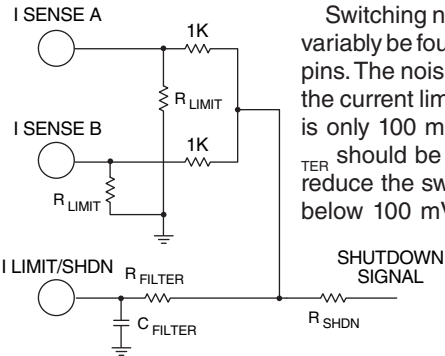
I SENSE A
1K
R LIMIT
I SENSE B
1K
R LIMIT
I LIMIT/SHDN
R FILTER
C FILTER
SHUTDOWN SIGNAL
R SHDN

Switching n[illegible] variably be fou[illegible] pins. The nois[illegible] the current lim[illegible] is only 100 m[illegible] TER should be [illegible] reduce the sw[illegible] below 100 mV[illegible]